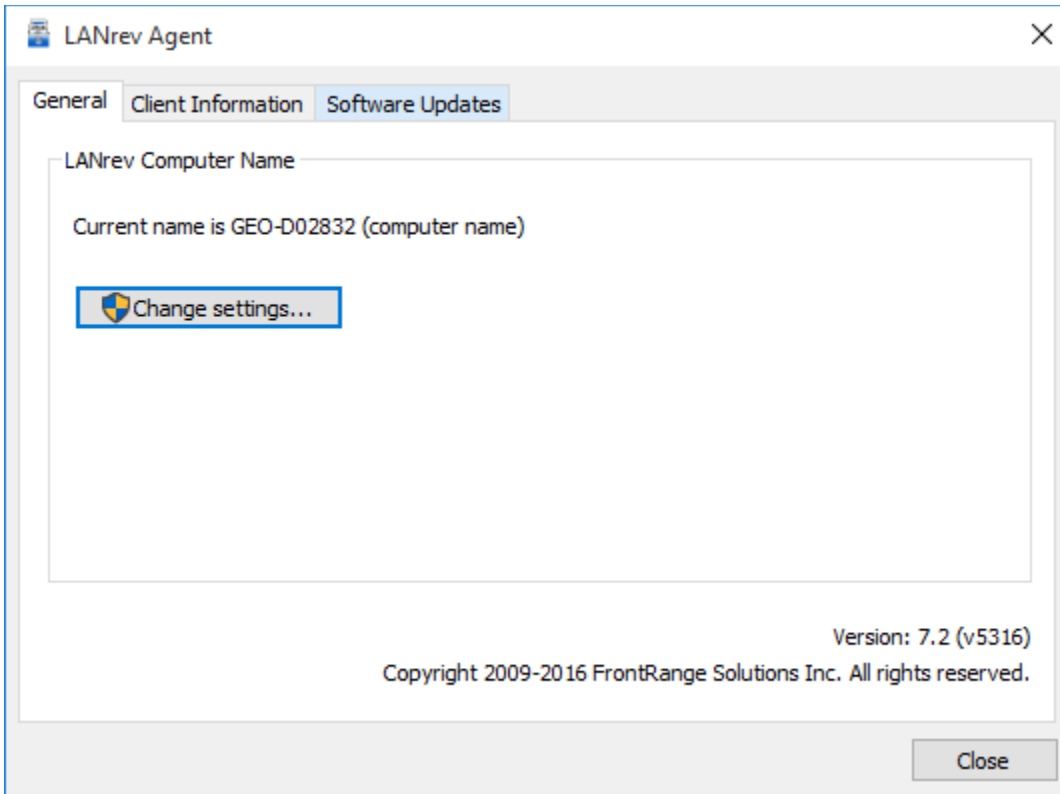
LANrev Agent

General Client Information Software Updates

LANrev Computer Name

Current name is GEO-D02832 (computer name)

Change settings...

Version: 7.2 (v5316)

Copyright 2009-2016 FrontRange Solutions Inc. All rights reserved.

Close